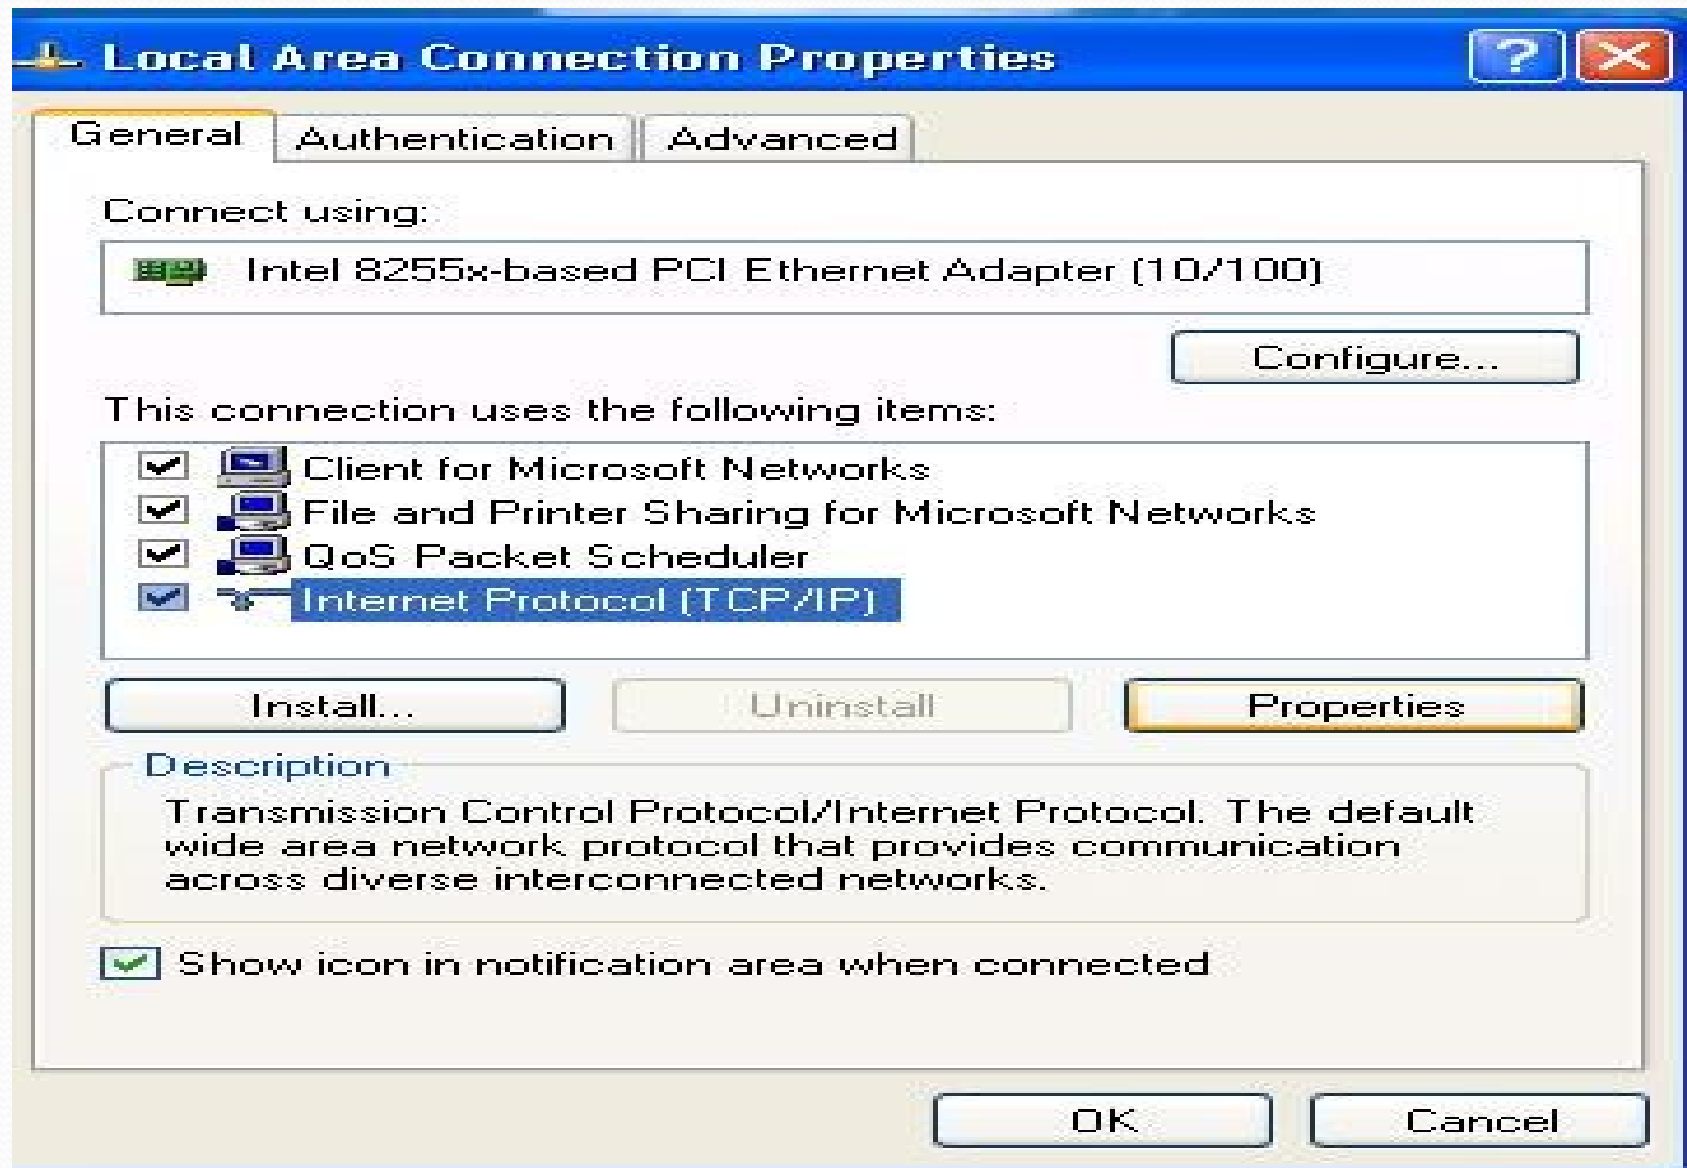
Local Area Connection Properties

?

General | Authentication | Advanced

Connect using:

Intel 8255x-based PCI Ethernet Adapter (10/100)

Configure...

This connection uses the following items:

Client for Microsoft Networks
File and Printer Sharing for Microsoft Networks
QoS Packet Scheduler
Internet Protocol (TCP/IP)

Install... | Uninstall | Properties

Description

Transmission Control Protocol/Internet Protocol. The default wide area network protocol that provides communication across diverse interconnected networks.

Show icon in notification area when connected

OK | Cancel